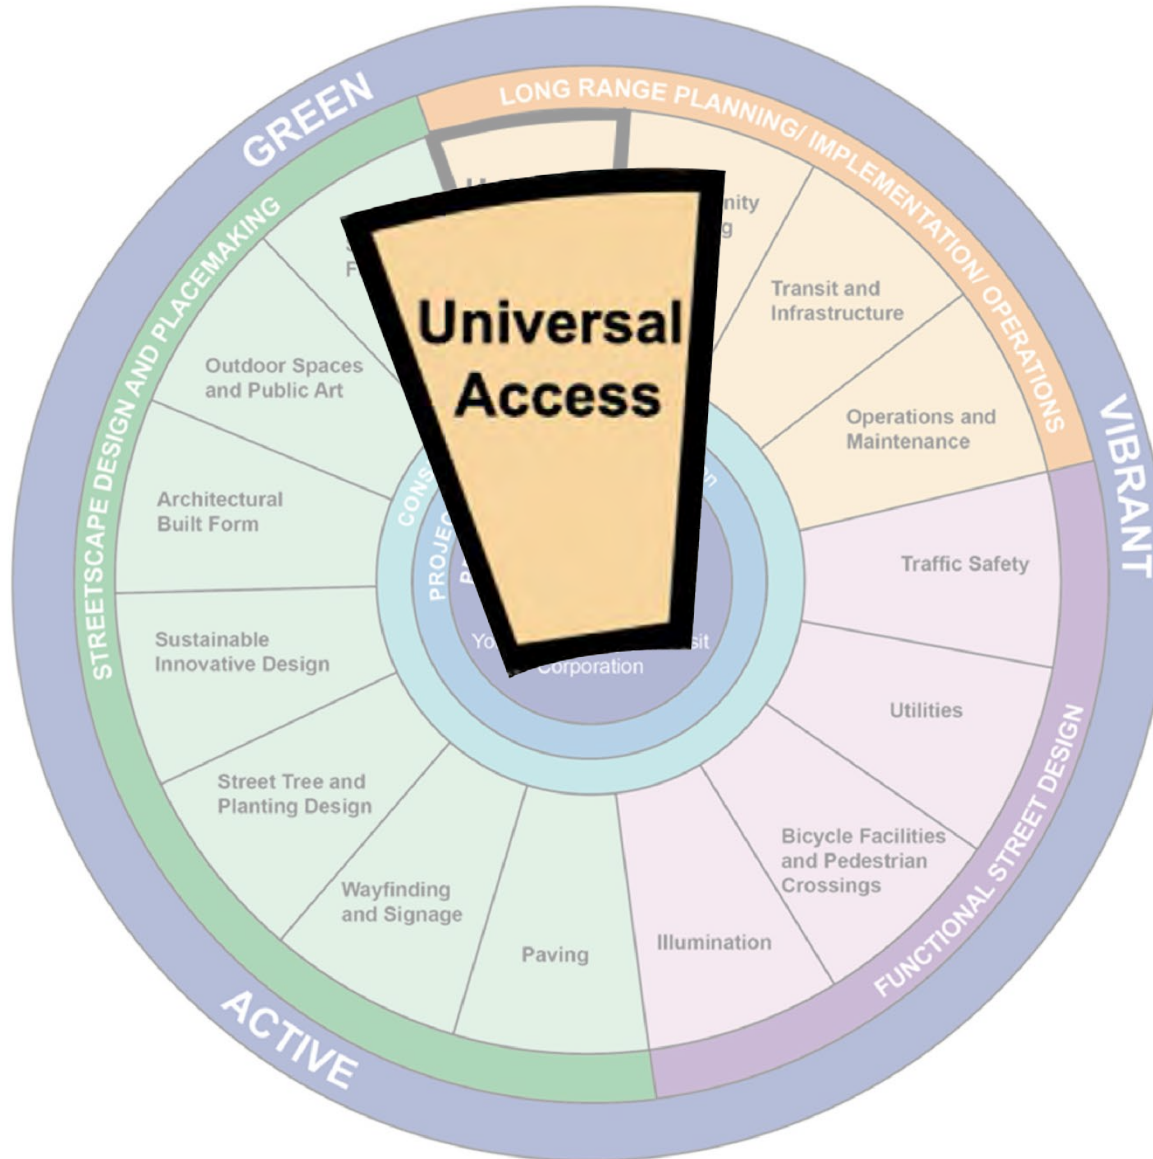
GREEN

LONG RANGE PLANNING/ IMPLEMENTATION/ OPERATIONS

VIBRANT

ACTIVE

STREETSCAPE DESIGN AND PLACEMAKING

FUNCTIONAL STREET DESIGN

Universal Access

U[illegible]

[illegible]nity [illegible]g

S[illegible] F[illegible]

Transit and Infrastructure

Operations and Maintenance

Traffic Safety

Utilities

Bicycle Facilities and Pedestrian Crossings

Illumination

Paving

Wayfinding and Signage

Street Tree and Planting Design

Sustainable Innovative Design

Architectural Built Form

Outdoor Spaces and Public Art

CONS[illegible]

PROJEC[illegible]

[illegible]n

Yo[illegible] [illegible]sit Corporation